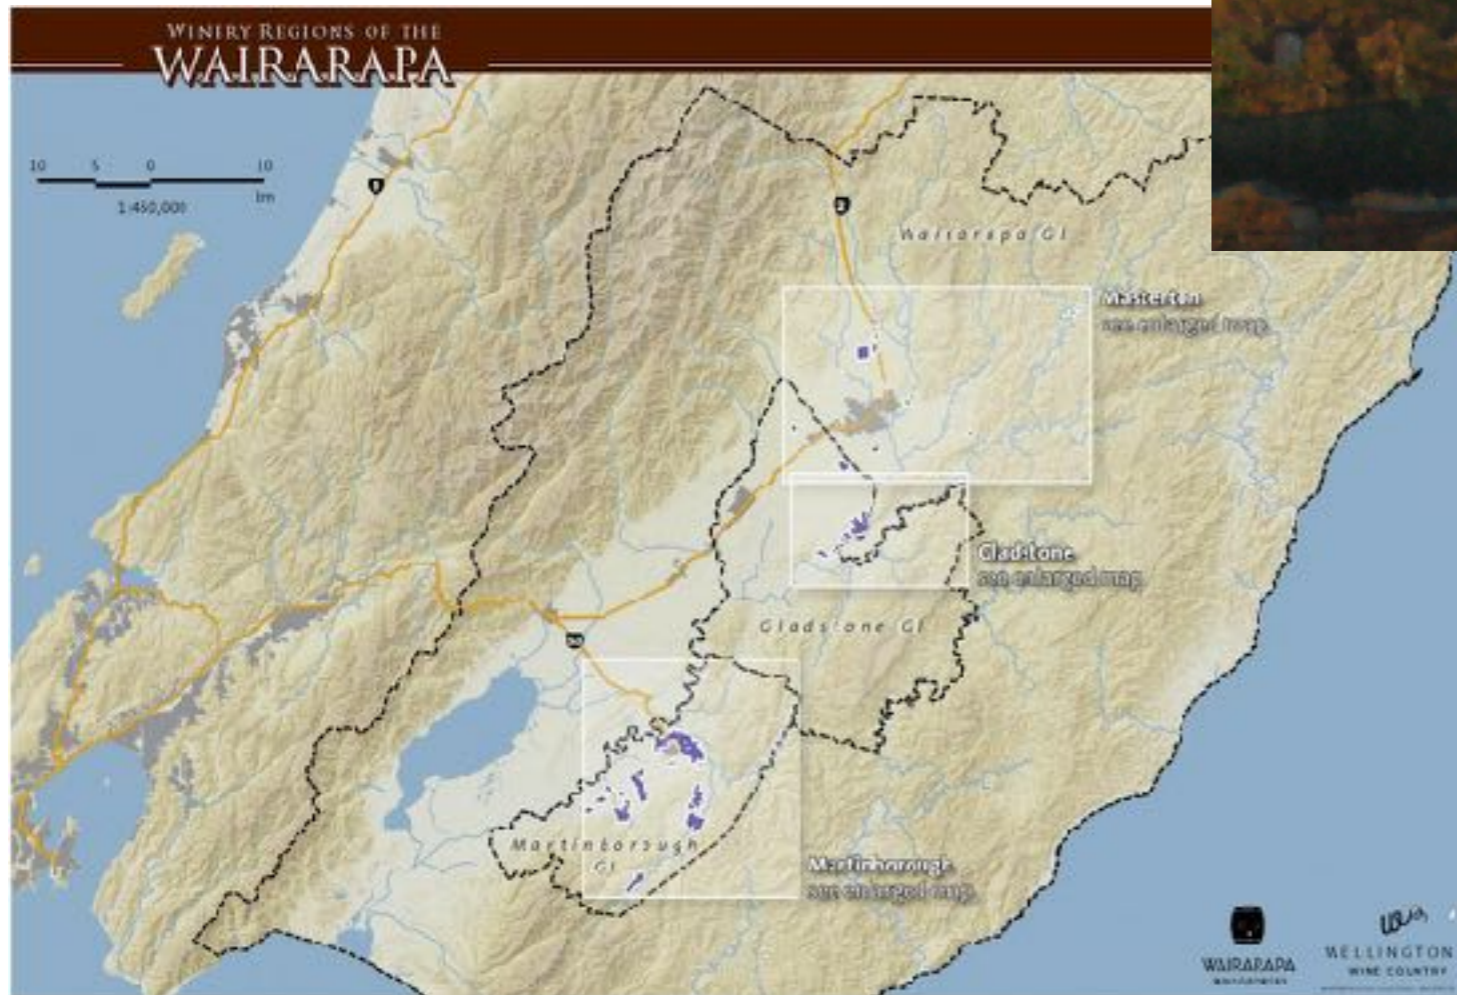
WINERY REGIONS OF THE
WAIRARAPA

10 5 0 10
1:450,000 km

1

2

2

Wairarapa GI

Masterton
see enlarged map

Gladstone
see enlarged map

Gladstone GI

Martinborough GI

Martinborough
see enlarged map

WAIRARAPA

WELLINGTON
WINE COUNTRY